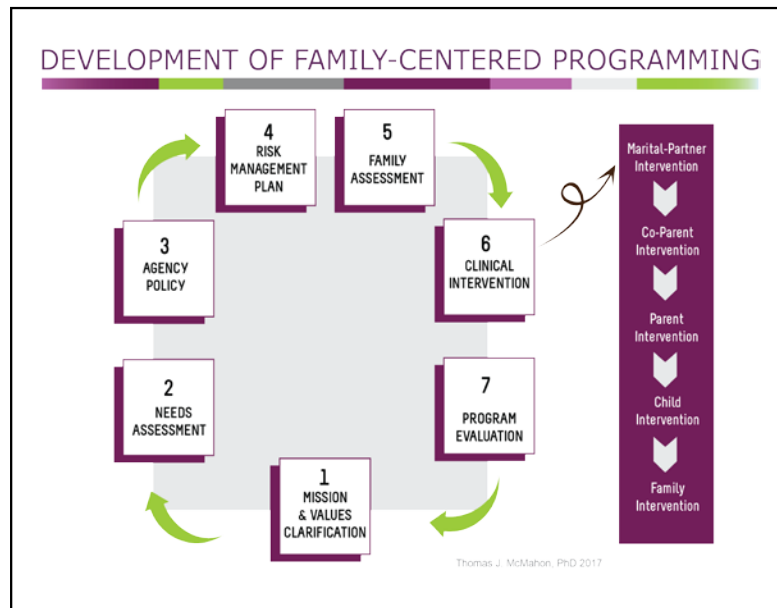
DEVELOPMENT OF FAMILY-CENTERED PROGRAMMING

4
RISK MANAGEMENT PLAN

5
FAMILY ASSESSMENT

3
AGENCY POLICY

6
CLINICAL INTERVENTION

2
NEEDS ASSESSMENT

7
PROGRAM EVALUATION

1
MISSION & VALUES CLARIFICATION

Marital-Partner Intervention

Co-Parent Intervention

Parent Intervention

Child Intervention

Family Intervention

Thomas J. McMahon, PhD 2017